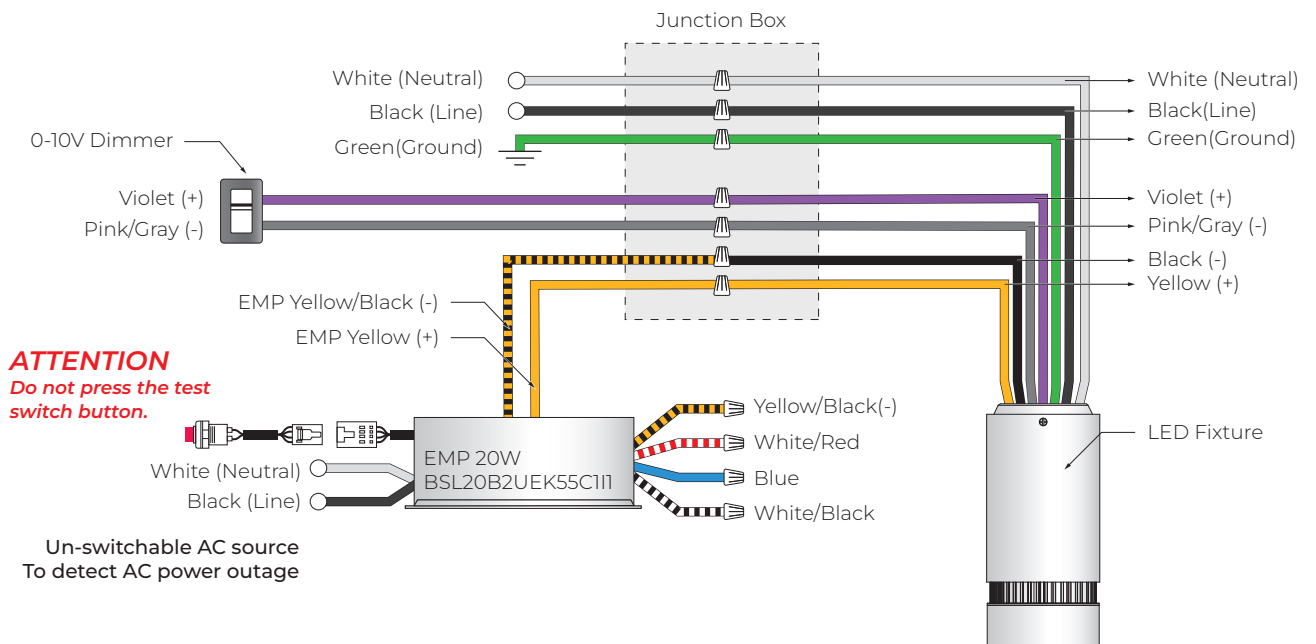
Junction Box

White (Neutral)
Black (Line)
Green(Ground)

0-10V Dimmer
Violet (+)
Pink/Gray (-)

White (Neutral)
Black(Line)
Green(Ground)
Violet (+)
Pink/Gray (-)
Black (-)
Yellow (+)

EMP Yellow/Black (-)
EMP Yellow (+)

ATTENTION
Do not press the test switch button.

EMP 20W
BSL20B2UEK55C1I1

Yellow/Black(-)
White/Red
Blue
White/Black

LED Fixture

White (Neutral)
Black (Line)

Un-switchable AC source
To detect AC power outage